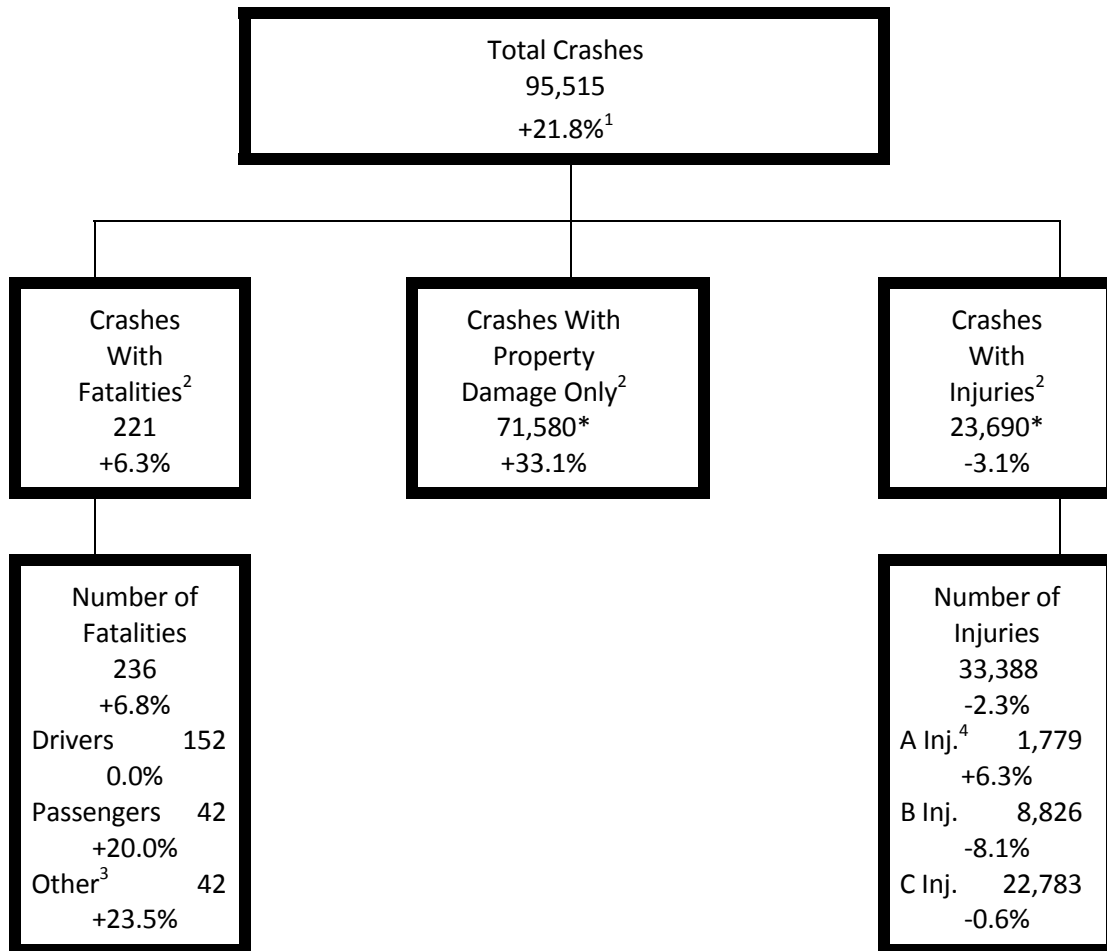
Total Crashes
95,515
+21.8%$^1$

Crashes
With
Fatalities$^2$
221
+6.3%

Crashes With
Property
Damage Only$^2$
71,580*
+33.1%

Crashes
With
Injuries$^2$
23,690*
-3.1%

Number of
Fatalities
236
+6.8%
Drivers 152
0.0%
Passengers 42
+20.0%
Other$^3$ 42
+23.5%

Number of
Injuries
33,388
-2.3%
A Inj.$^4$ 1,779
+6.3%
B Inj. 8,826
-8.1%
C Inj. 22,783
-0.6%